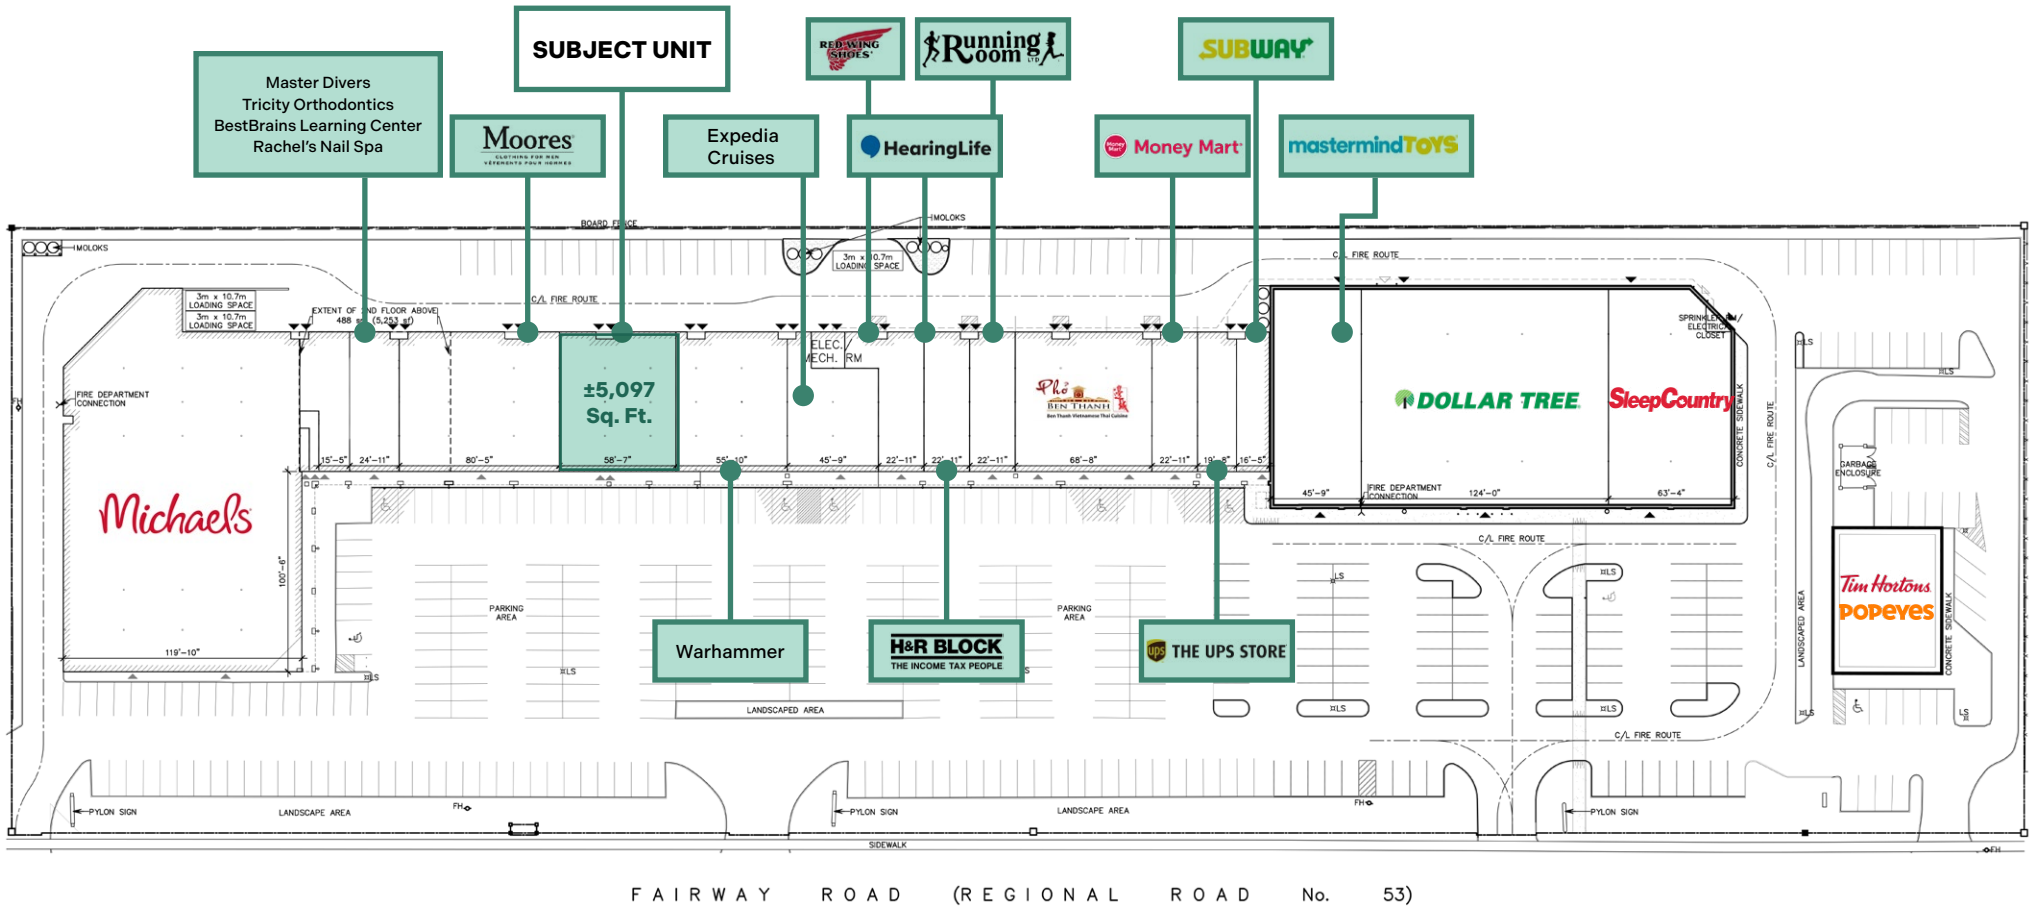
Master Divers
Tricity Orthodontics
BestBrains Learning Center
Rachel's Nail Spa

Moores
CLOTHING FOR MEN
VÊTEMENTS POUR HOMMES

SUBJECT UNIT

Expedia Cruises

RED WING SHOES

Running Room LTD

HearingLife

SUBWAY

Money Mart

mastermind TOYS

BOARD FENCE
MOLOKS
MOLOKS
3m x 10.7m LOADING SPACE
3m x 10.7m LOADING SPACE
3m x 10.7m LOADING SPACE
C/L FIRE ROUTE
EXTENT OF 2ND FLOOR ABOVE 488 m² (5,253 sf)
C/L FIRE ROUTE
FIRE DEPARTMENT CONNECTION

±5,097 Sq. Ft.

ELEC./ MECH. RM

Pho BEN THANH

DOLLAR TREE

SleepCountry

SPRINKLER/ ELECTRICAL CLOSET
CONCRETE SIDEWALK
C/L FIRE ROUTE

15'-5" 24'-11" 80'-5" 58'-7" 55'-10" 45'-9" 22'-11" 22'-11" 22'-11" 68'-8" 22'-11" 19'-8" 16'-5" 45'-9" 124'-0" 63'-4"

FIRE DEPARTMENT CONNECTION

Michaels

100'-6"
119'-10"

PARKING AREA
PARKING AREA

C/L FIRE ROUTE
GARBAGE ENCLOSURE

Tim Hortons
POPEYES

LANDSCAPED AREA
CONCRETE SIDEWALK

Warhammer

H&R BLOCK
THE INCOME TAX PEOPLE

THE UPS STORE

LS
LANDSCAPED AREA
C/L FIRE ROUTE

PYLON SIGN
LANDSCAPE AREA
FH
PYLON SIGN
LANDSCAPE AREA
FH
PYLON SIGN
SIDEWALK
FH

FAIRWAY ROAD (REGIONAL ROAD No. 53)